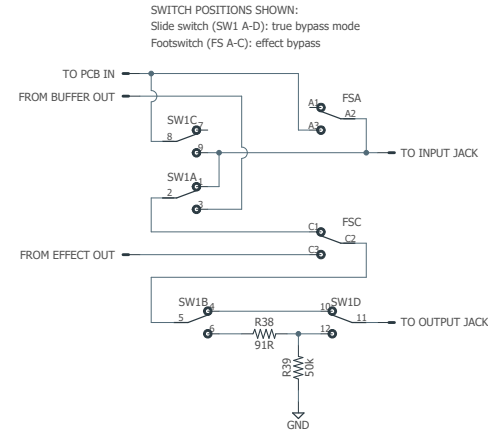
SWITCH POSITIONS SHOWN:
Slide switch (SW1 A-D): true bypass mode
Footswitch (FS A-C): effect bypass

TO PCB IN
FROM BUFFER OUT
A1
FSA
A3
A2
SW1C
8
7
9
TO INPUT JACK
SW1A
1
2
3
C1
FSC
C3
C2
FROM EFFECT OUT
SW1B
4
5
6
R38
91R
10
SW1D
11
12
TO OUTPUT JACK
R39
50k
GND